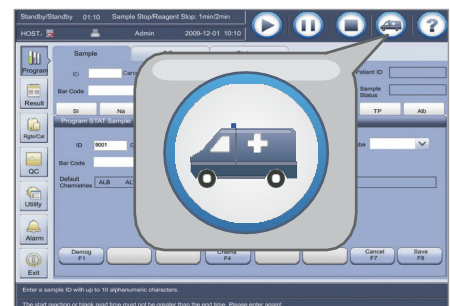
Standby/Standby 01:10 Sample Stop/Reagent Stop: 1min/2min

HOST: Admin 2009-12-01 10:10

Program

Result

Rgts/Cal

QC

Utility

Alarm

Exit

Sample

ID Carr

Bar Code

Patient ID

Sample Status

SI Na

TP Alb

Program STAT Sample

ID 9001 C

Bar Code

be

Default Chemistries ALB AL

Demog F1

Chems F4

Cancel F7

Save F8

Enter a sample ID with up to 10 alphanumeric characters.

The start reaction or blank read time must not be greater than the end time. Please enter again.